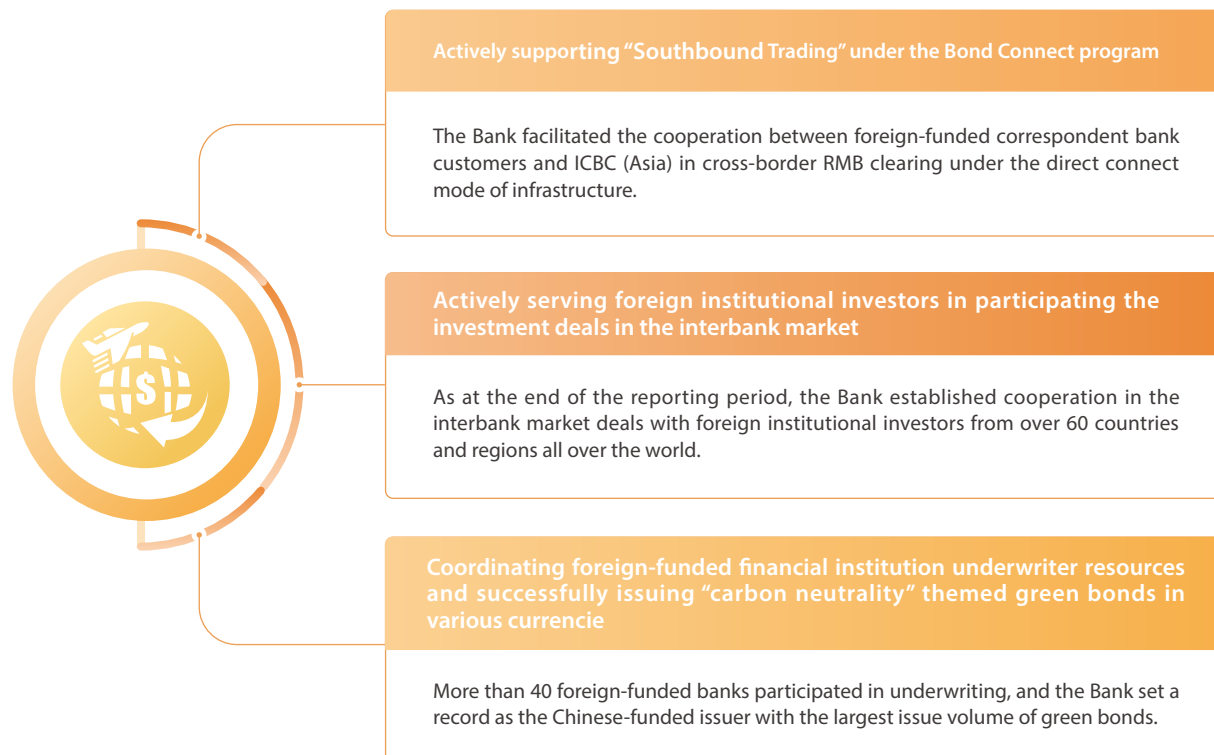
Actively supporting “Southbound Trading” under the Bond Connect program

The Bank facilitated the cooperation between foreign-funded correspondent bank customers and ICBC (Asia) in cross-border RMB clearing under the direct connect mode of infrastructure.

Actively serving foreign institutional investors in participating the investment deals in the interbank market

As at the end of the reporting period, the Bank established cooperation in the interbank market deals with foreign institutional investors from over 60 countries and regions all over the world.

Coordinating foreign-funded financial institution underwriter resources and successfully issuing “carbon neutrality” themed green bonds in various currencie

More than 40 foreign-funded banks participated in underwriting, and the Bank set a record as the Chinese-funded issuer with the largest issue volume of green bonds.